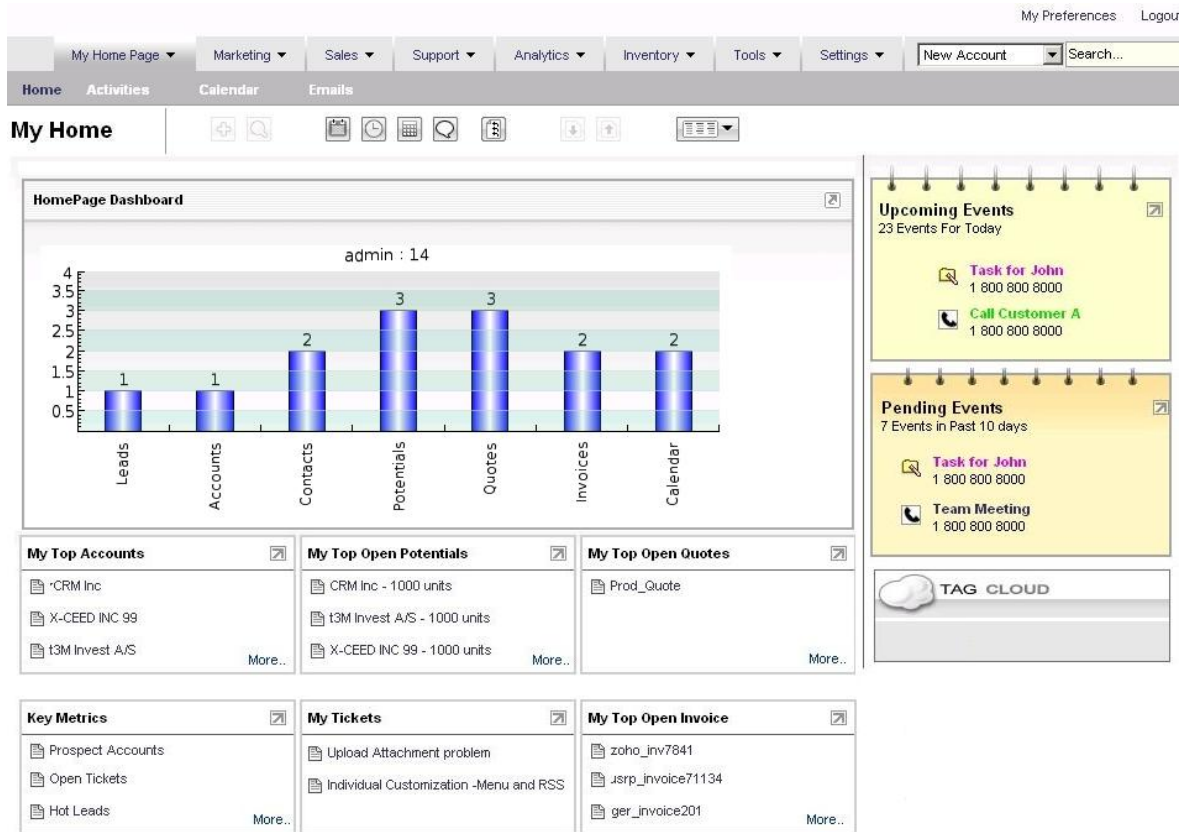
My Preferences Logou

My Home Page ▼ Marketing ▼ Sales ▼ Support ▼ Analytics ▼ Inventory ▼ Tools ▼ Settings ▼ New Account Search...

Home Activities Calendar Emails

My Home

HomePage Dashboard

admin : 14

4
3.5
3
2.5
2
1.5
1
0.5

1 1 2 3 3 2 2

Leads Accounts Contacts Potentials Quotes Invoices Calendar

Upcoming Events
23 Events For Today

Task for John
1 800 800 8000

Call Customer A
1 800 800 8000

Pending Events
7 Events in Past 10 days

Task for John
1 800 800 8000

Team Meeting
1 800 800 8000

TAG CLOUD

My Top Accounts
'CRM Inc
X-CEED INC 99
t3M Invest A/S
More..

My Top Open Potentials
CRM Inc - 1000 units
t3M Invest A/S - 1000 units
X-CEED INC 99 - 1000 units
More..

My Top Open Quotes
Prod_Quote
More..

Key Metrics
Prospect Accounts
Open Tickets
Hot Leads
More..

My Tickets
Upload Attachment problem
Individual Customization -Menu and RSS

My Top Open Invoice
zoho_inv7841
ısrp_invoice71134
ger_invoice201
More..